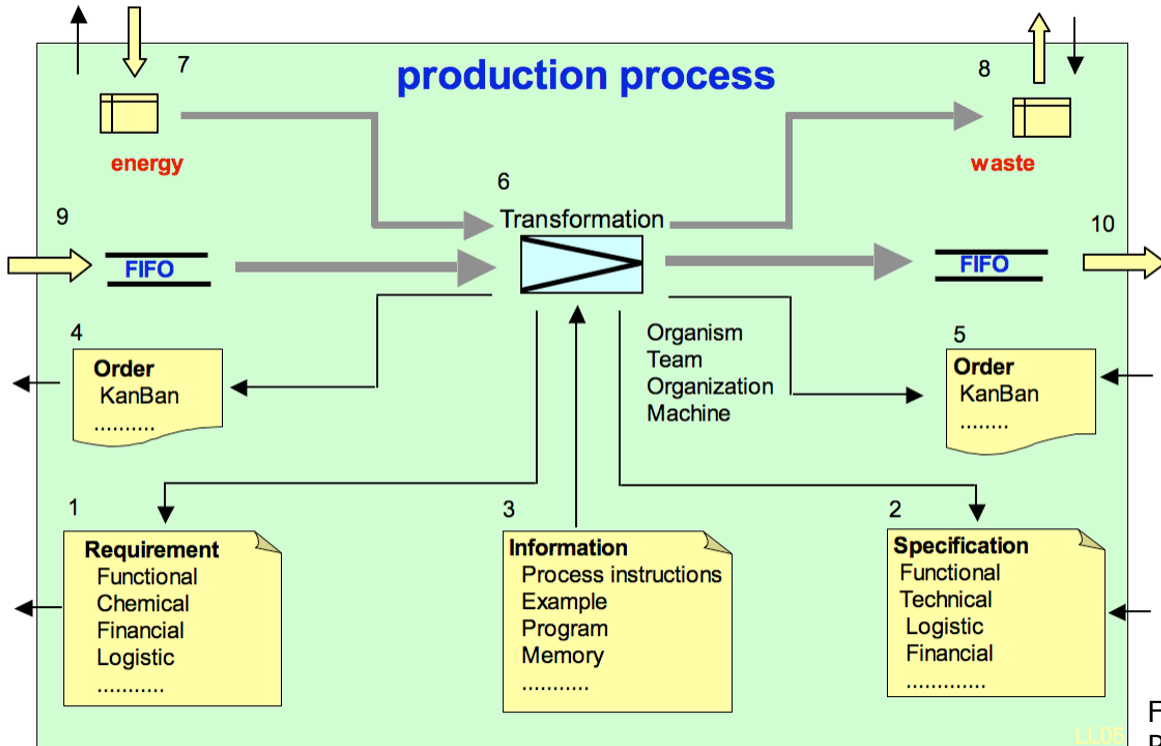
production process

7

energy

8

waste

6

Transformation

9

FIFO

FIFO

10

4

Order
KanBan
..........

Organism
Team
Organization
Machine

5

Order
KanBan
........

1

Requirement
Functional
Chemical
Financial
Logistic
...........

3

Information
Process instructions
Example
Program
Memory
...........

2

Specification
Functional
Technical
Logistic
Financial
.............

LL05

F
P